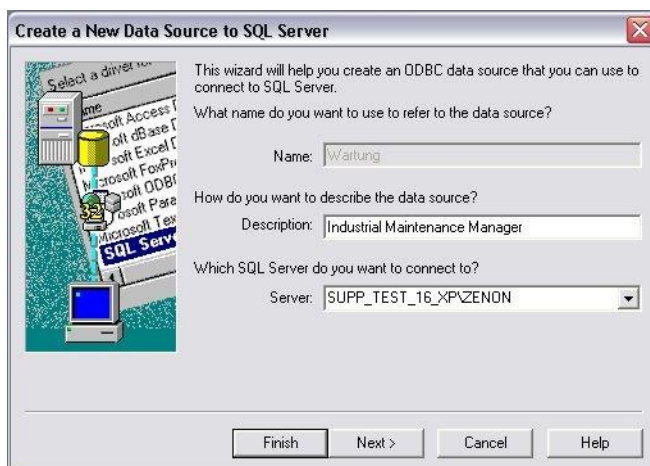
Create a New Data Source to SQL Server

Select a driver for
Name
osoft Access
osoft dBase
soft Excel
Microsoft FoxPr
soft ODB
osoft Para
Microsoft Tex
SQL Serv

This wizard will help you create an ODBC data source that you can use to connect to SQL Server.

What name do you want to use to refer to the data source?

Name: Wartung

How do you want to describe the data source?

Description: Industrial Maintenance Manager

Which SQL Server do you want to connect to?

Server: SUPP_TEST_16_XP\ZENON

Finish | Next > | Cancel | Help